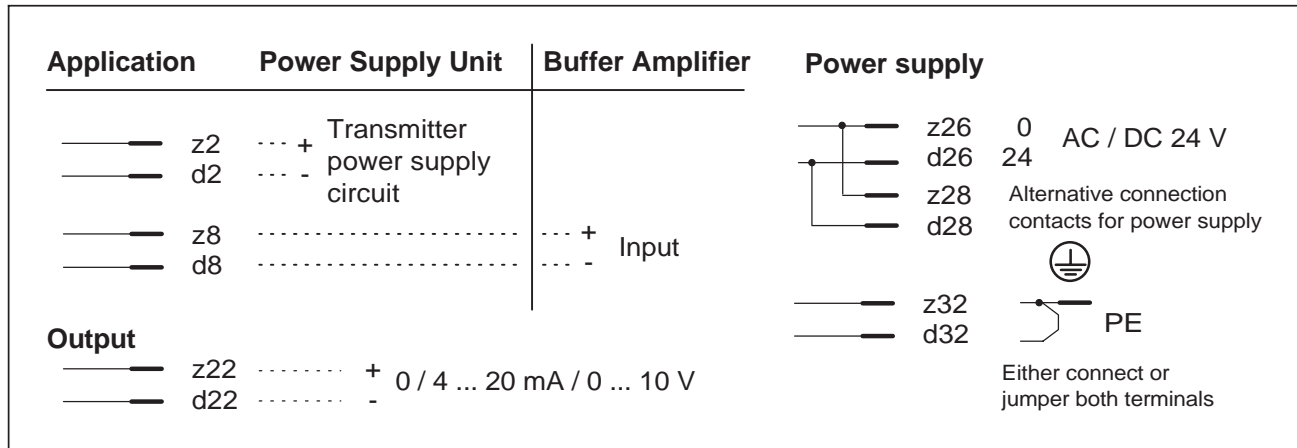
Application Power Supply Unit Buffer Amplifier

z2 + Transmitter power supply circuit
d2 -

z8 + Input
d8 -

Output

z22 + 0 / 4 ... 20 mA / 0 ... 10 V
d22 -

Power supply

z26 0 AC / DC 24 V
d26 24
z28 Alternative connection contacts for power supply
d28

z32 PE
d32

Either connect or jumper both terminals